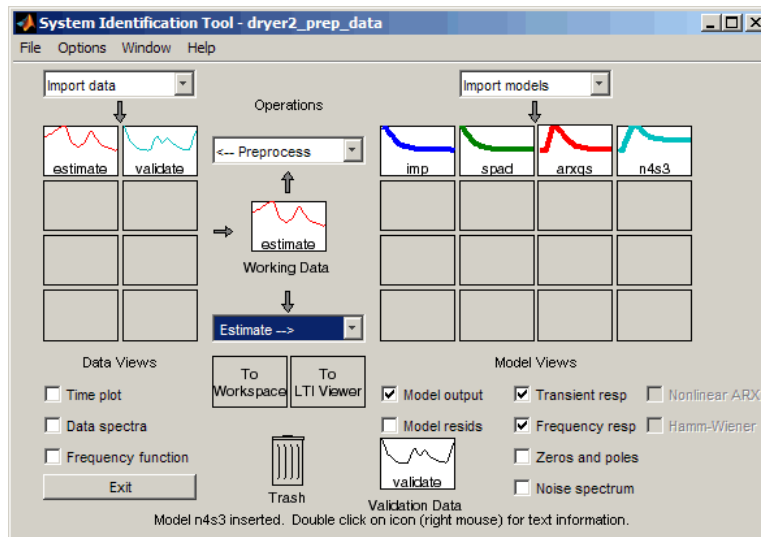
System Identification Tool - dryer2_prep_data

File Options Window Help

Import data

Import models

Operations

estimate validate

<-- Preprocess

imp spad arxqs n4s3

estimate

Working Data

Estimate -->

Data Views

Model Views

To Workspace

To LTI Viewer

Time plot

Data spectra

Frequency function

Exit

Model output

Model resids

Transient resp

Frequency resp

Zeros and poles

Noise spectrum

Nonlinear ARX

Hamm-Wiener

Trash

validate

Validation Data

Model n4s3 inserted. Double click on icon (right mouse) for text information.